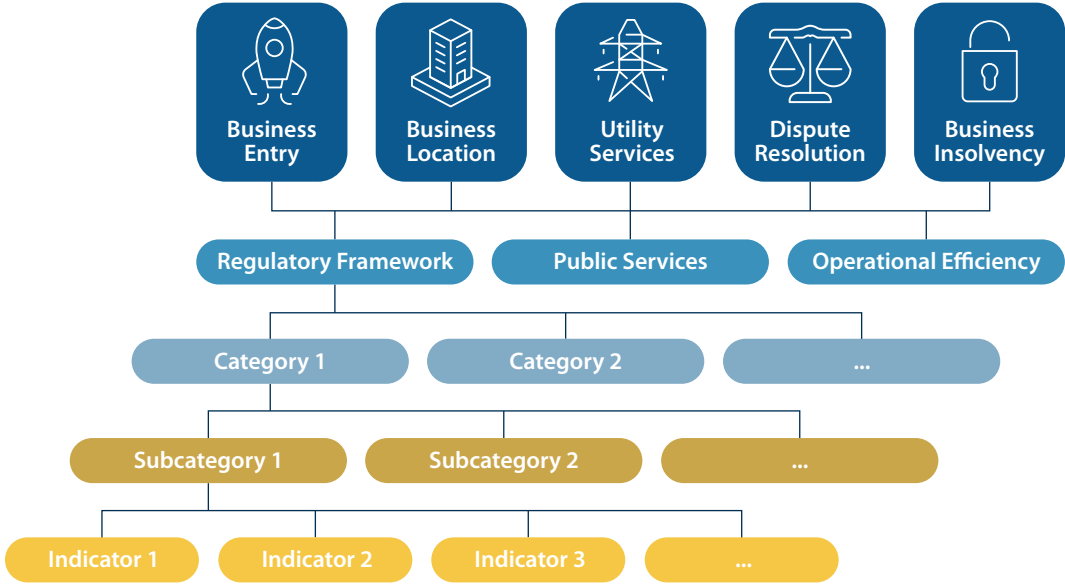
Business Entry

Business Location

Utility Services

Dispute Resolution

Business Insolvency

Regulatory Framework

Public Services

Operational Efficiency

Category 1

Category 2

...

Subcategory 1

Subcategory 2

...

Indicator 1

Indicator 2

Indicator 3

...